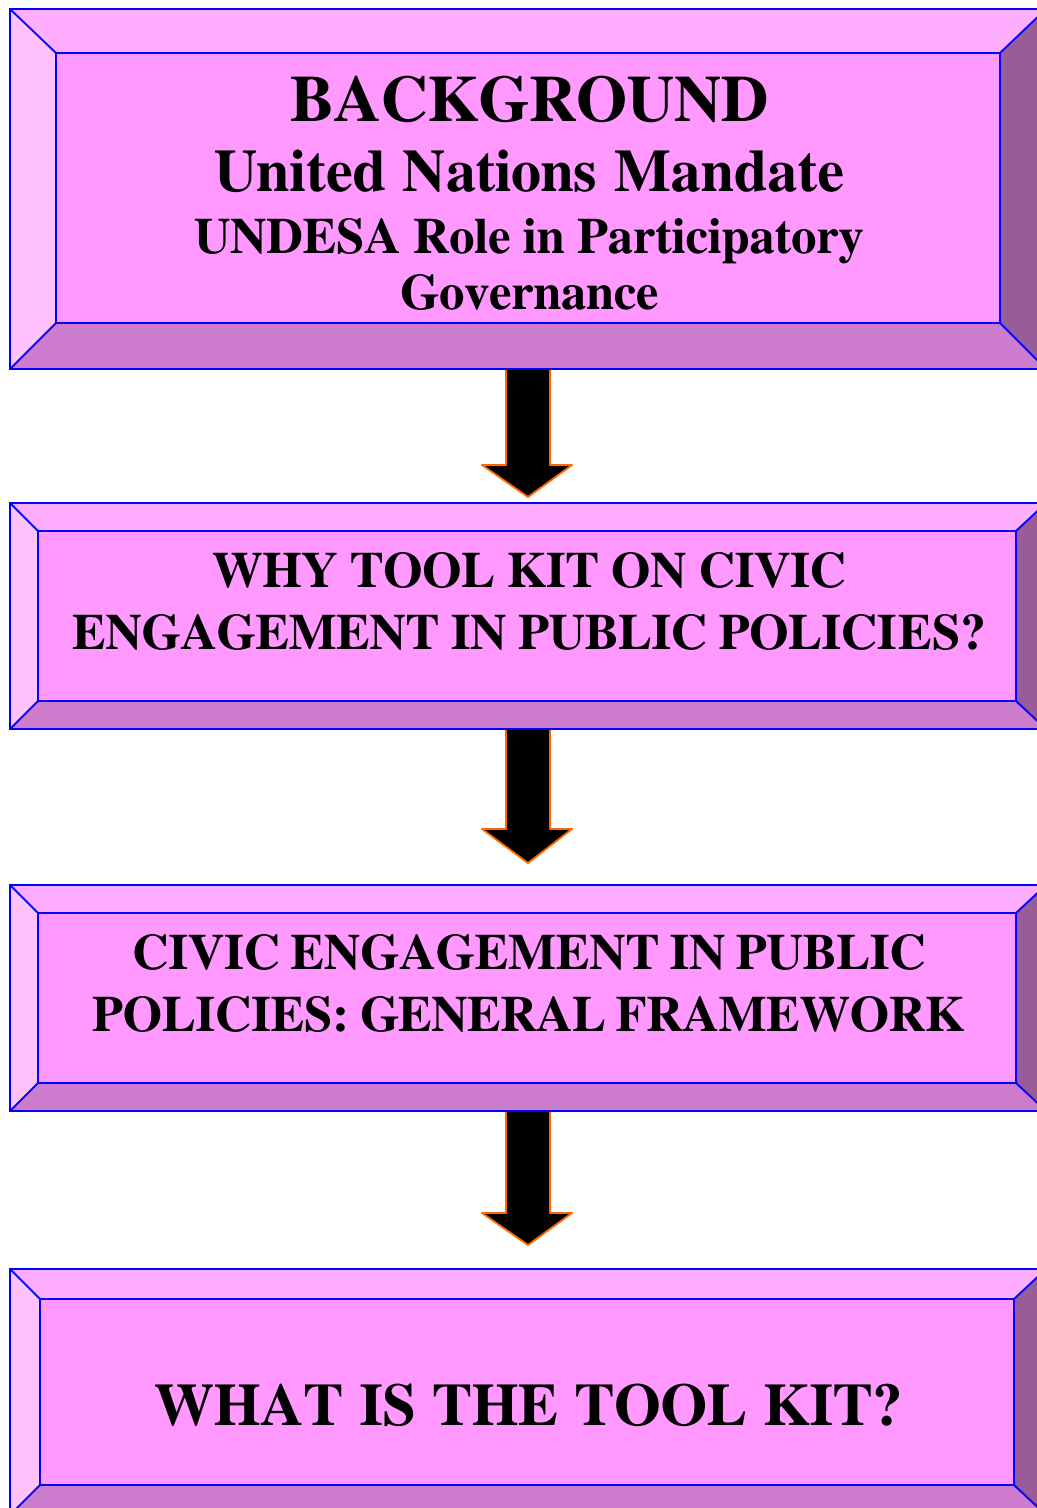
BACKGROUND
United Nations Mandate
UNDESA Role in Participatory Governance

WHY TOOL KIT ON CIVIC ENGAGEMENT IN PUBLIC POLICIES?

CIVIC ENGAGEMENT IN PUBLIC POLICIES: GENERAL FRAMEWORK

WHAT IS THE TOOL KIT?